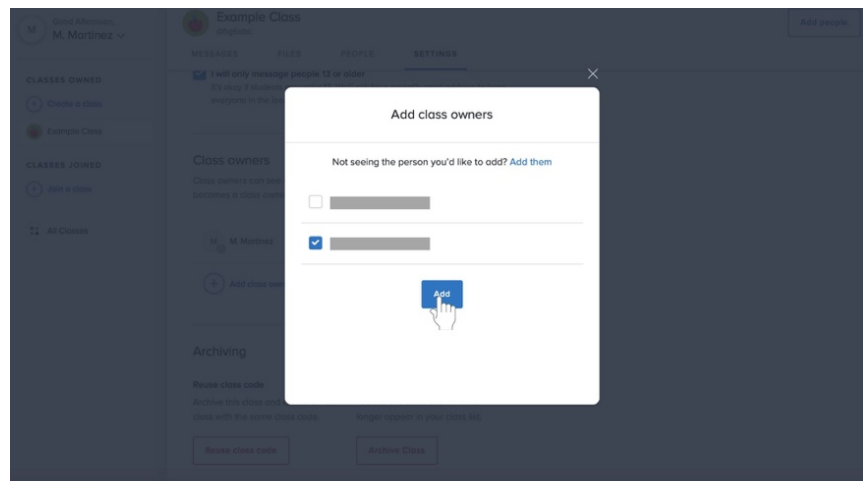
Good Afternoon
M. Martinez

Example Class

MESSAGES FILES PEOPLE SETTINGS

Add people

CLASSES OWNED
Create a class
Example Class

CLASSES JOINED
Join a class

All Classes

I will only message people 13 or older

Class owners

M. Martinez

Add class owners

Archiving

Reuse class code

Reuse class code Archive Class

Add class owners

Not seeing the person you'd like to add? Add them

Add